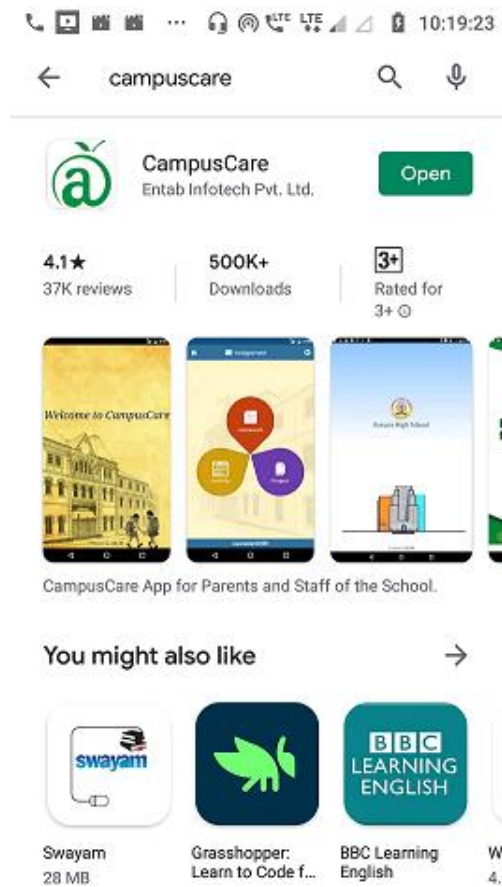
10:19:23

campuscare

CampusCare
Entab Infotech Pvt. Ltd.

Open

4.1★
37K reviews

500K+
Downloads

3+
Rated for 3+

Welcome to CampusCare

CampusCare App for Parents and Staff of the School.

You might also like

swayam

BBC LEARNING ENGLISH

Swayam
28 MB

Grasshopper: Learn to Code f...

BBC Learning English